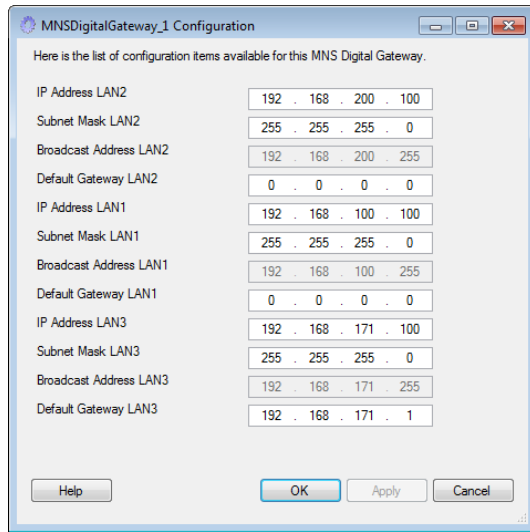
MNSDigitalGateway_1 Configuration

Here is the list of configuration items available for this MNS Digital Gateway.

IP Address LAN2 192 . 168 . 200 . 100
Subnet Mask LAN2 255 . 255 . 255 . 0
Broadcast Address LAN2 192 . 168 . 200 . 255
Default Gateway LAN2 0 . 0 . 0 . 0
IP Address LAN1 192 . 168 . 100 . 100
Subnet Mask LAN1 255 . 255 . 255 . 0
Broadcast Address LAN1 192 . 168 . 100 . 255
Default Gateway LAN1 0 . 0 . 0 . 0
IP Address LAN3 192 . 168 . 171 . 100
Subnet Mask LAN3 255 . 255 . 255 . 0
Broadcast Address LAN3 192 . 168 . 171 . 255
Default Gateway LAN3 192 . 168 . 171 . 1

Help OK Apply Cancel